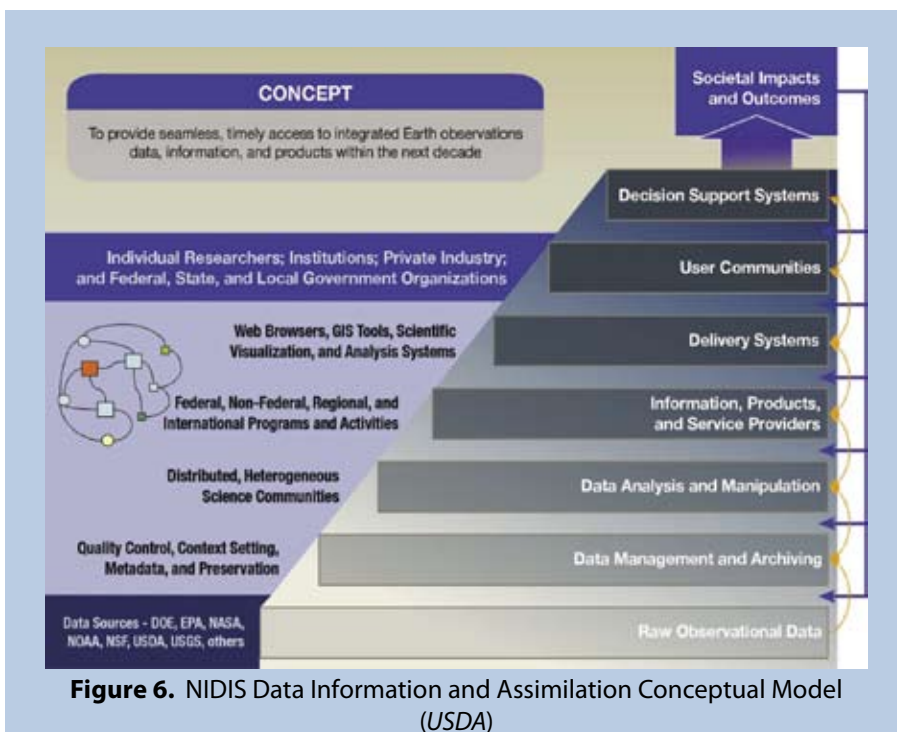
CONCEPT

To provide seamless, timely access to integrated Earth observations data, information, and products within the next decade

Societal Impacts and Outcomes

Decision Support Systems

Individual Researchers; Institutions; Private Industry; and Federal, State, and Local Government Organizations

User Communities

Web Browsers, GIS Tools, Scientific Visualization, and Analysis Systems

Delivery Systems

Federal, Non-Federal, Regional, and International Programs and Activities

Information, Products, and Service Providers

Distributed, Heterogeneous Science Communities

Data Analysis and Manipulation

Quality Control, Context Setting, Metadata, and Preservation

Data Management and Archiving

Data Sources - DOE, EPA, NASA, NOAA, NSF, USDA, USGS, others

Raw Observational Data

**Figure 6.** NIDIS Data Information and Assimilation Conceptual Model (*USDA*)